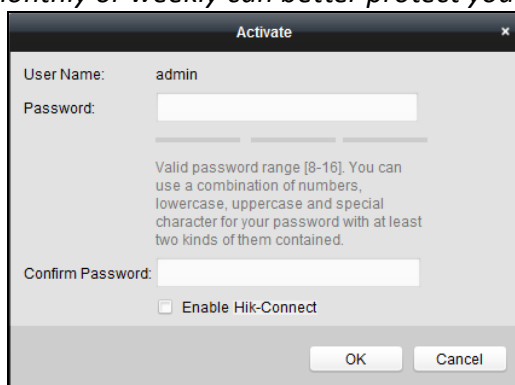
onthly or weekly can better protect you

Activate

User Name: admin

Password:

Valid password range [8-16]. You can use a combination of numbers, lowercase, uppercase and special character for your password with at least two kinds of them contained.

Confirm Password:

Enable Hik-Connect

OK Cancel